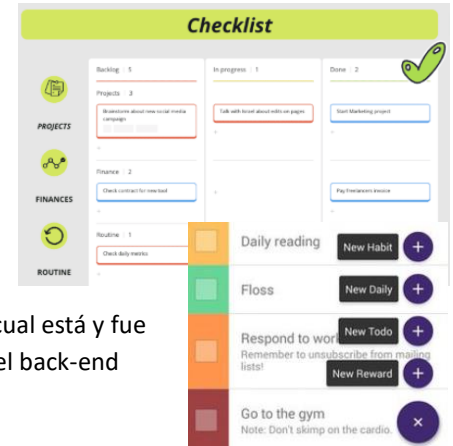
Checklist

PROJECTS

FINANCES

ROUTINE

Backlog 5

Projects 3

Brainstorm about new social media campaign

+

Finance 2

Check contract for new deal

+

Routine 1

Check daily metrics

In progress 1

Talk with Israel about edits on pages

+

+

Done 2

Start Marketing project

+

Pay freelancers invoice

+

cual está y fue
el back-end

Daily reading

New Habit

Floss

New Daily

Respond to work

New Todo

Remember to unsubscribe from mailing lists!

New Reward

Go to the gym

Note: Don't skimp on the cardio.